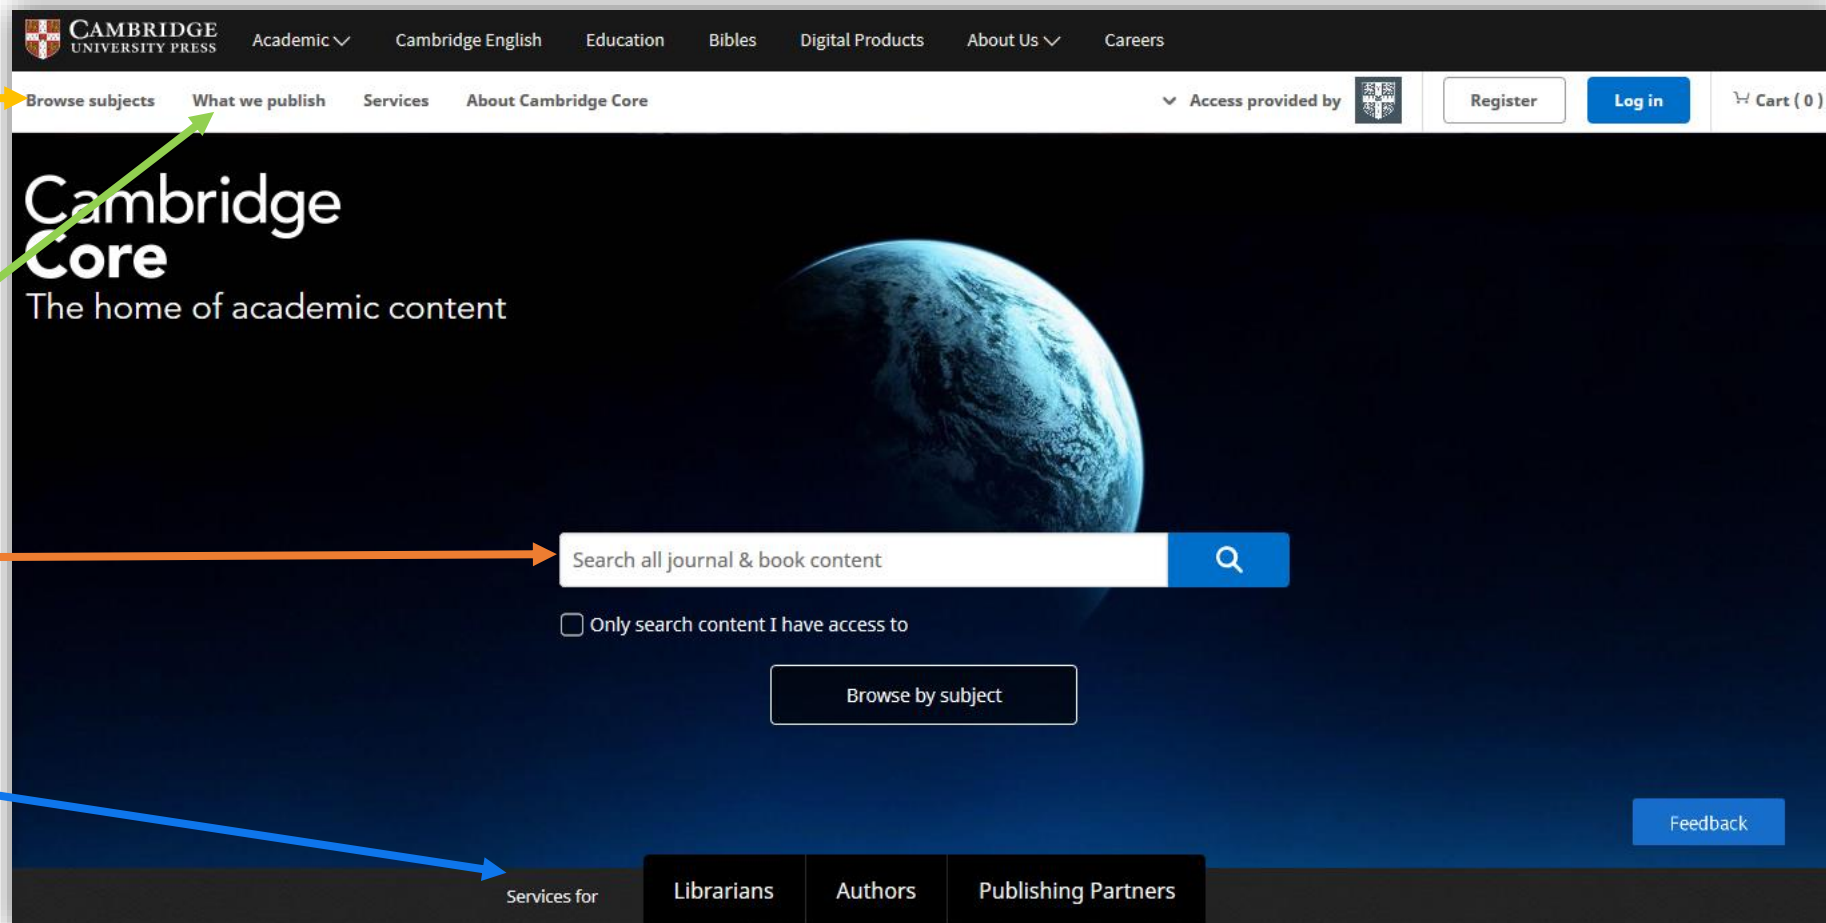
CAMBRIDGE UNIVERSITY PRESS

Academic

Cambridge English

Education

Bibles

Digital Products

About Us

Careers

Browse subjects

What we publish

Services

About Cambridge Core

Access provided by

Register

Log in

Cart ( 0 )

Cambridge Core

The home of academic content

Search all journal & book content

Only search content I have access to

Browse by subject

Feedback

Services for

Librarians

Authors

Publishing Partners